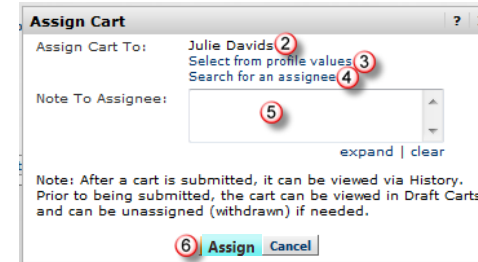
Assign Cart ?

Assign Cart To: Julie Davids ②
Select from profile values ③
Search for an assignee ④

Note To Assignee: ⑤

expand | clear

Note: After a cart is submitted, it can be viewed via History. Prior to being submitted, the cart can be viewed in Draft Carts and can be unassigned (withdrawn) if needed.

⑥ Assign Cancel